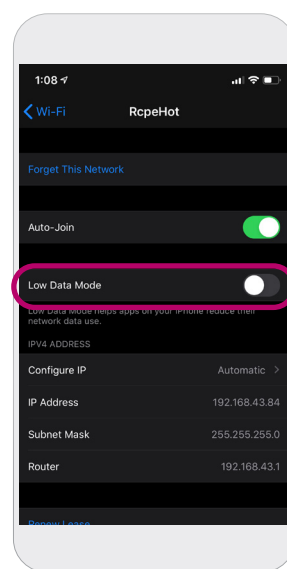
1:08

Wi-Fi

RcpeHot

Forget This Network

Auto-Join

Low Data Mode

Low Data Mode helps apps on your iPhone reduce their network data use.

IPV4 ADDRESS

Configure IP

Automatic

IP Address

192.168.43.84

Subnet Mask

255.255.255.0

Router

192.168.43.1

Renew Lease